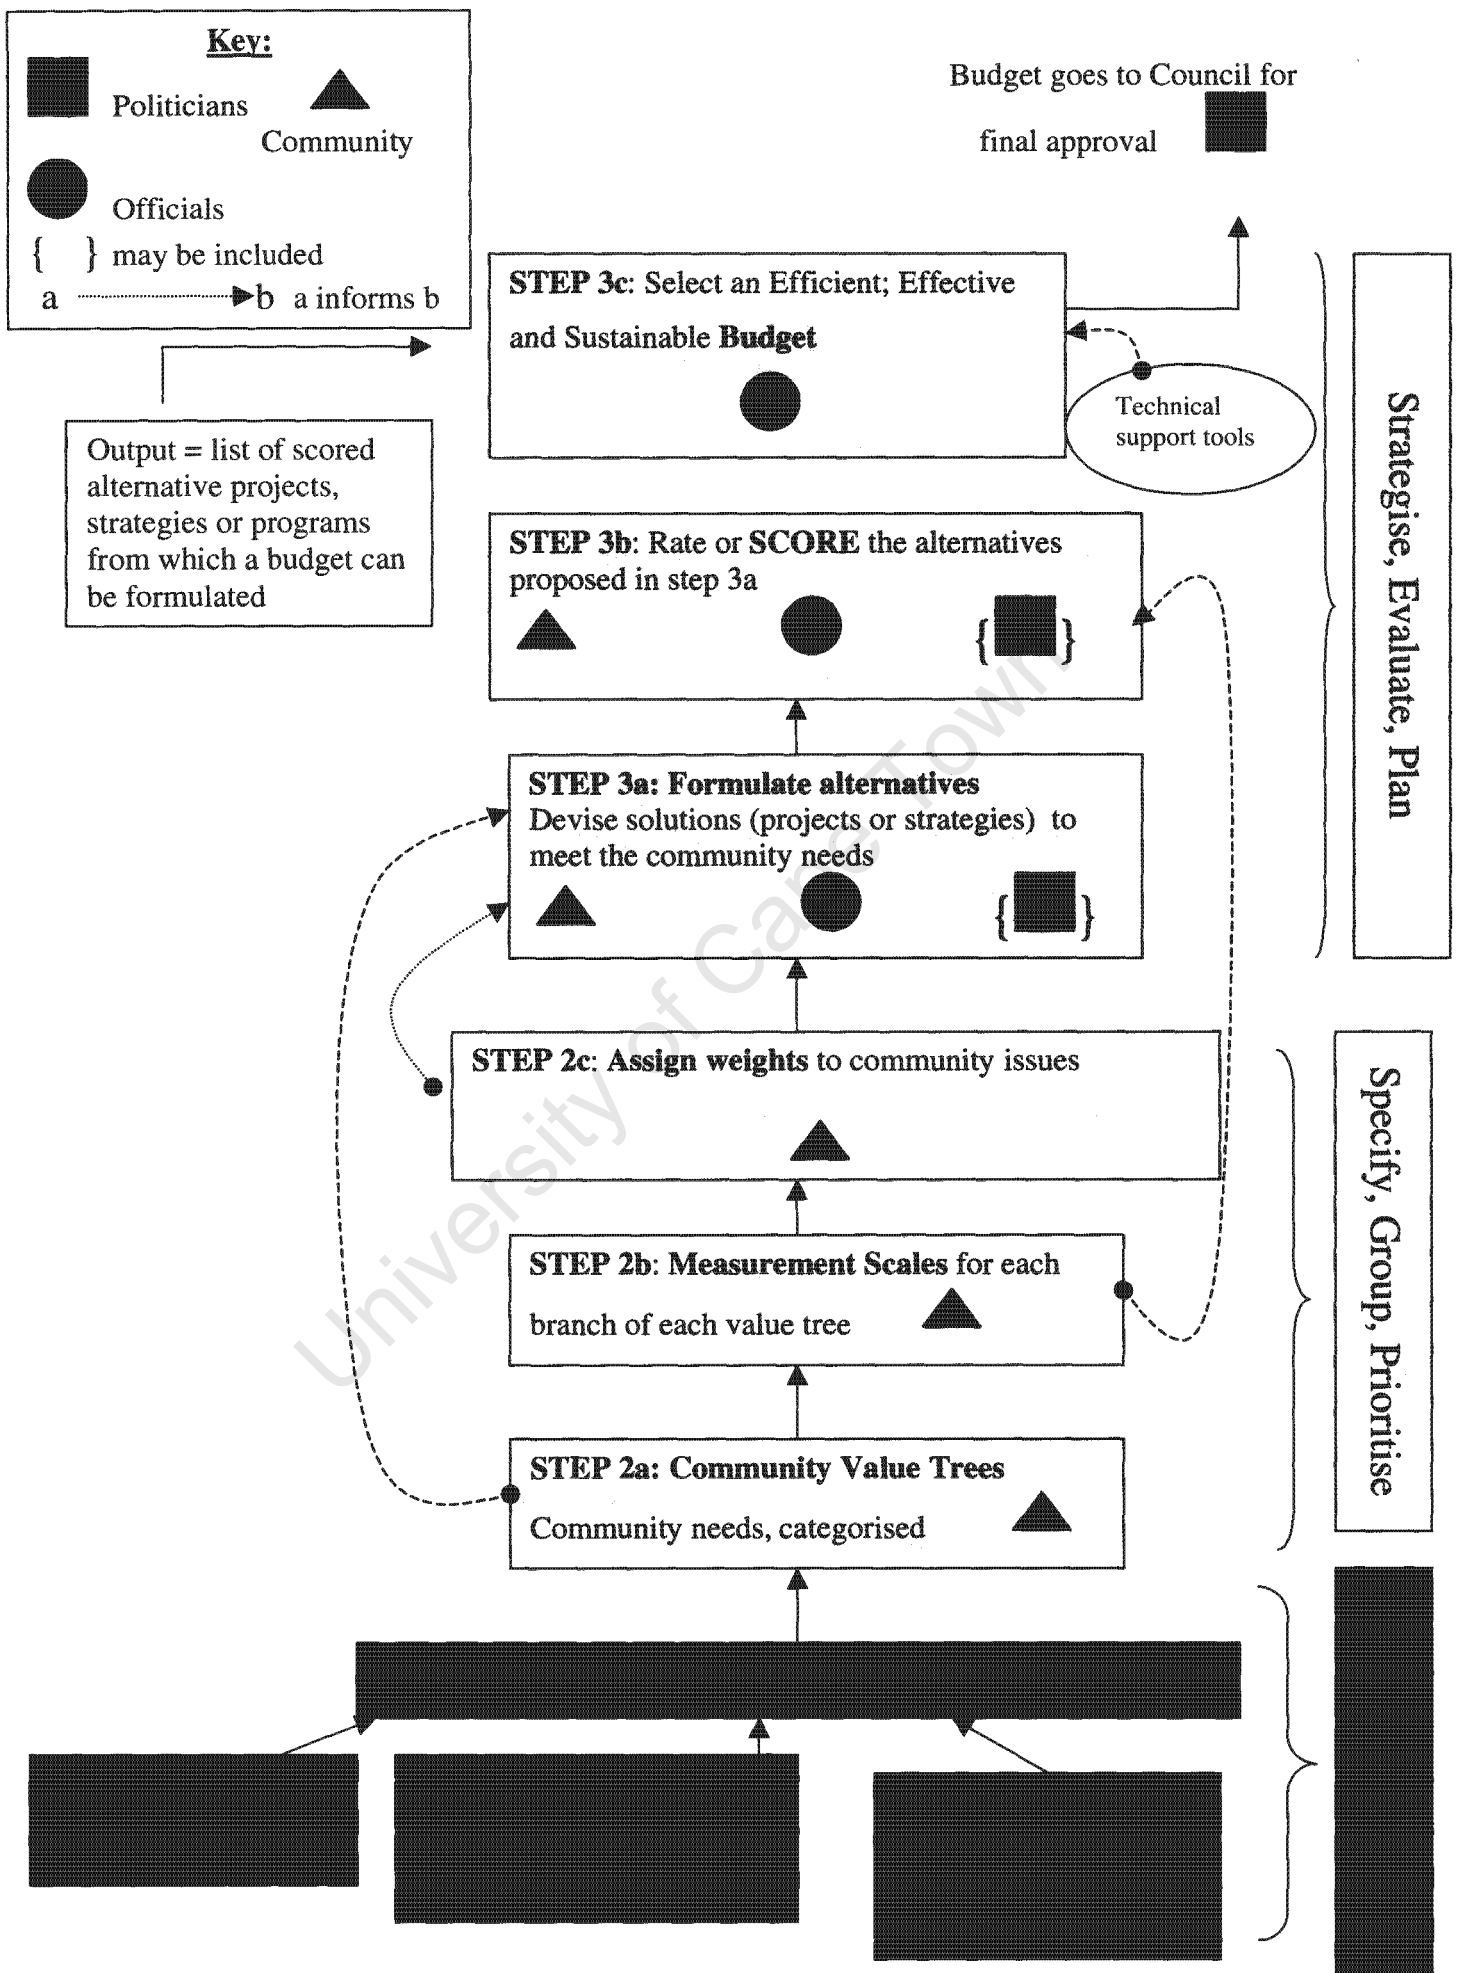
Key:

Politicians

Community

Officials

{ } may be included

a ········► b a informs b

Budget goes to Council for final approval

STEP 3c: Select an Efficient; Effective and Sustainable Budget

Technical support tools

Output = list of scored alternative projects, strategies or programs from which a budget can be formulated

STEP 3b: Rate or SCORE the alternatives proposed in step 3a

STEP 3a: Formulate alternatives
Devise solutions (projects or strategies) to meet the community needs

STEP 2c: Assign weights to community issues

STEP 2b: Measurement Scales for each branch of each value tree

STEP 2a: Community Value Trees
Community needs, categorised

Strategise, Evaluate, Plan

Specify, Group, Prioritise

University of Cape Town